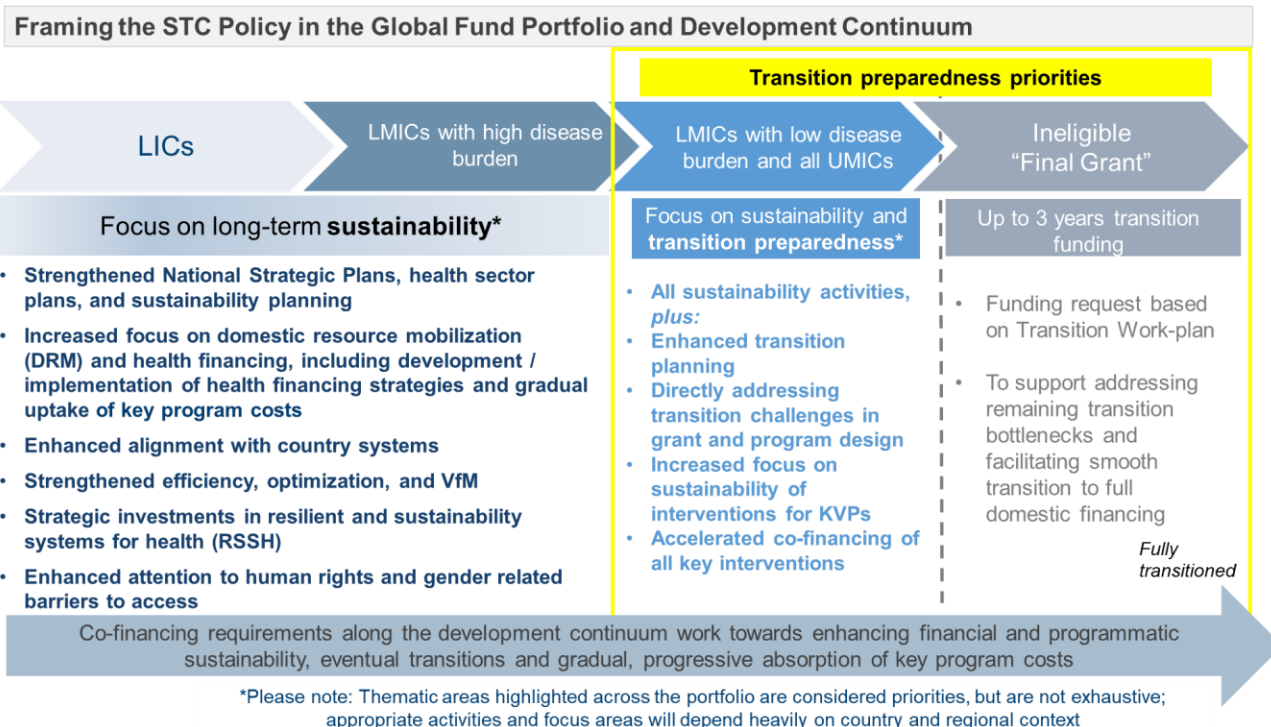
Framing the STC Policy in the Global Fund Portfolio and Development Continuum

Transition preparedness priorities

LICs

LMICs with high disease burden

LMICs with low disease burden and all UMICs

Ineligible "Final Grant"

Focus on long-term **sustainability***

- Strengthened National Strategic Plans, health sector plans, and sustainability planning
- Increased focus on domestic resource mobilization (DRM) and health financing, including development / implementation of health financing strategies and gradual uptake of key program costs
- Enhanced alignment with country systems
- Strengthened efficiency, optimization, and VfM
- Strategic investments in resilient and sustainability systems for health (RSSH)
- Enhanced attention to human rights and gender related barriers to access

Focus on sustainability and **transition preparedness***

- All sustainability activities, *plus:*
- Enhanced transition planning
- Directly addressing transition challenges in grant and program design
- Increased focus on sustainability of interventions for KVPs
- Accelerated co-financing of all key interventions

Up to 3 years transition funding

- Funding request based on Transition Work-plan
- To support addressing remaining transition bottlenecks and facilitating smooth transition to full domestic financing

*Fully transitioned*

Co-financing requirements along the development continuum work towards enhancing financial and programmatic sustainability, eventual transitions and gradual, progressive absorption of key program costs

*Please note: Thematic areas highlighted across the portfolio are considered priorities, but are not exhaustive; appropriate activities and focus areas will depend heavily on country and regional context